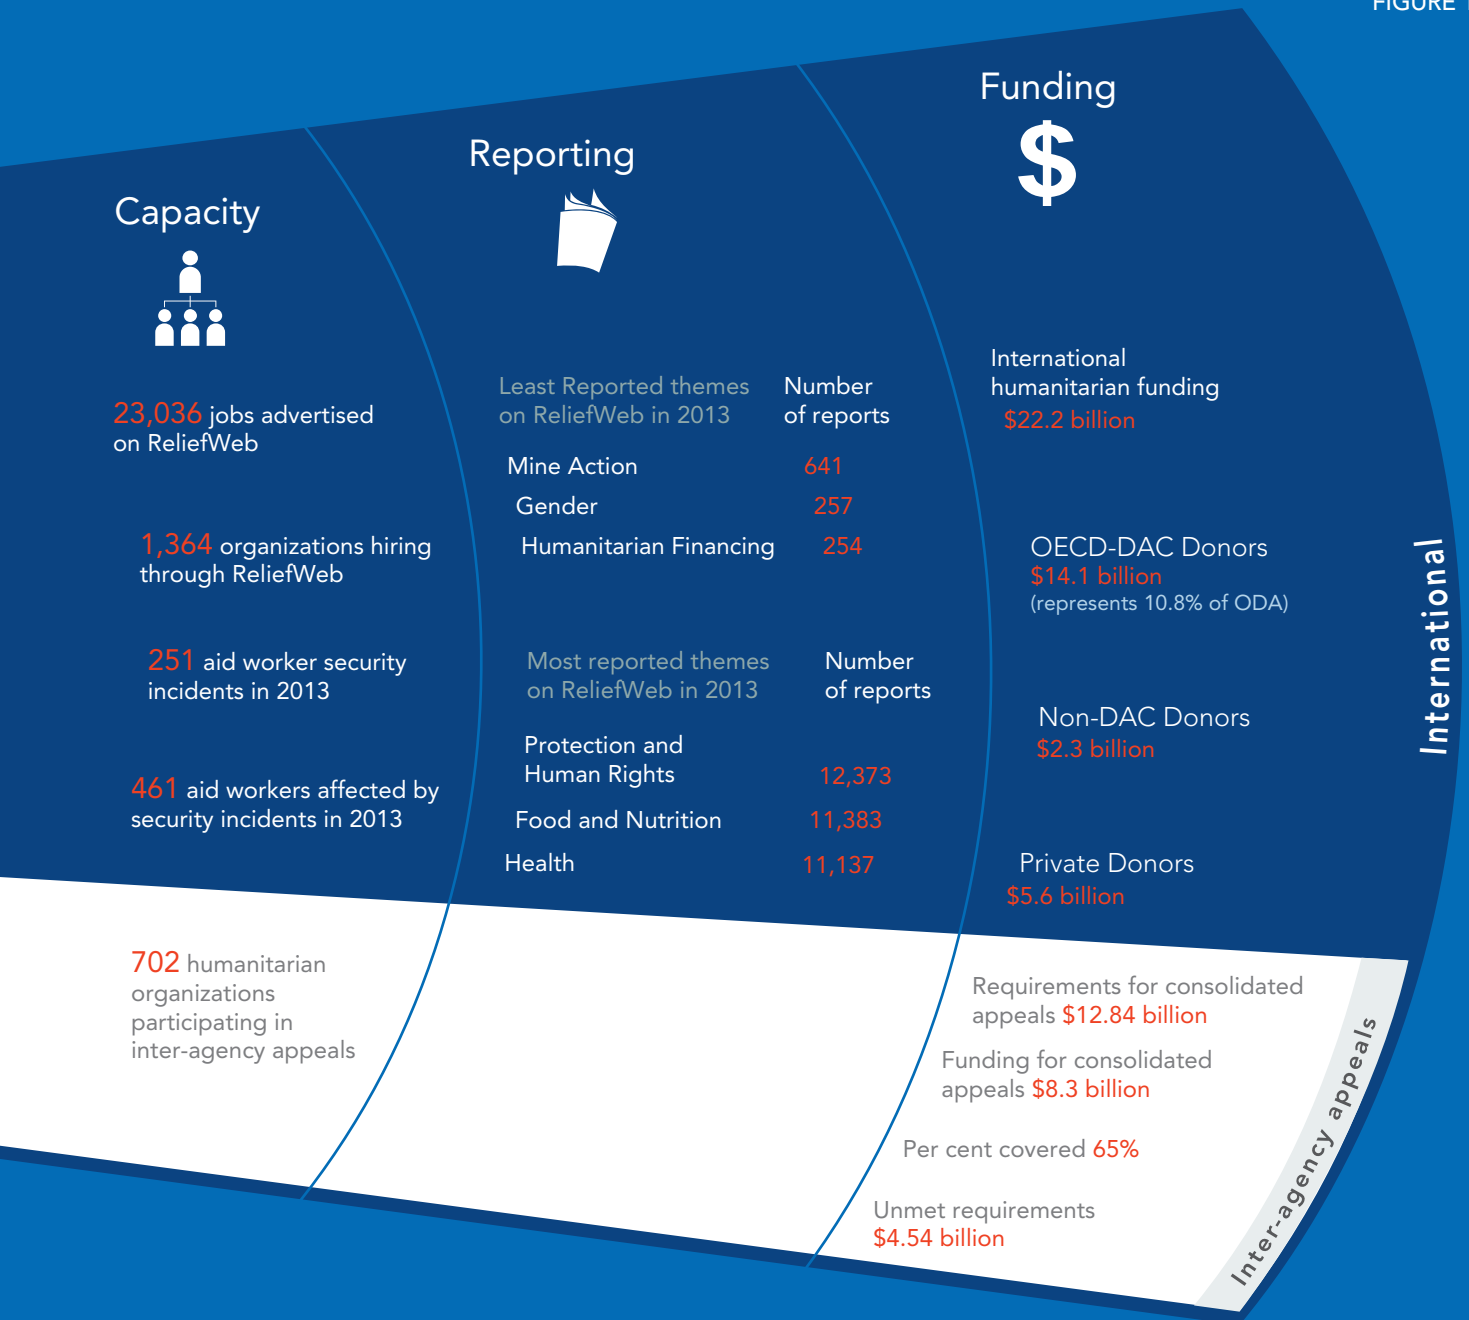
FIGURE

Capacity

23,036 jobs advertised on ReliefWeb

1,364 organizations hiring through ReliefWeb

251 aid worker security incidents in 2013

461 aid workers affected by security incidents in 2013

702 humanitarian organizations participating in inter-agency appeals

Reporting

| Least Reported themes on ReliefWeb in 2013 | Number of reports |
|---|---|
| Mine Action | 641 |
| Gender | 257 |
| Humanitarian Financing | 254 |

| Most reported themes on ReliefWeb in 2013 | Number of reports |
|---|---|
| Protection and Human Rights | 12,373 |
| Food and Nutrition | 11,383 |
| Health | 11,137 |

Funding

$

International humanitarian funding $22.2 billion

OECD-DAC Donors $14.1 billion (represents 10.8% of ODA)

Non-DAC Donors $2.3 billion

Private Donors $5.6 billion

International

Requirements for consolidated appeals $12.84 billion

Funding for consolidated appeals $8.3 billion

Per cent covered 65%

Unmet requirements $4.54 billion

Inter-agency appeals